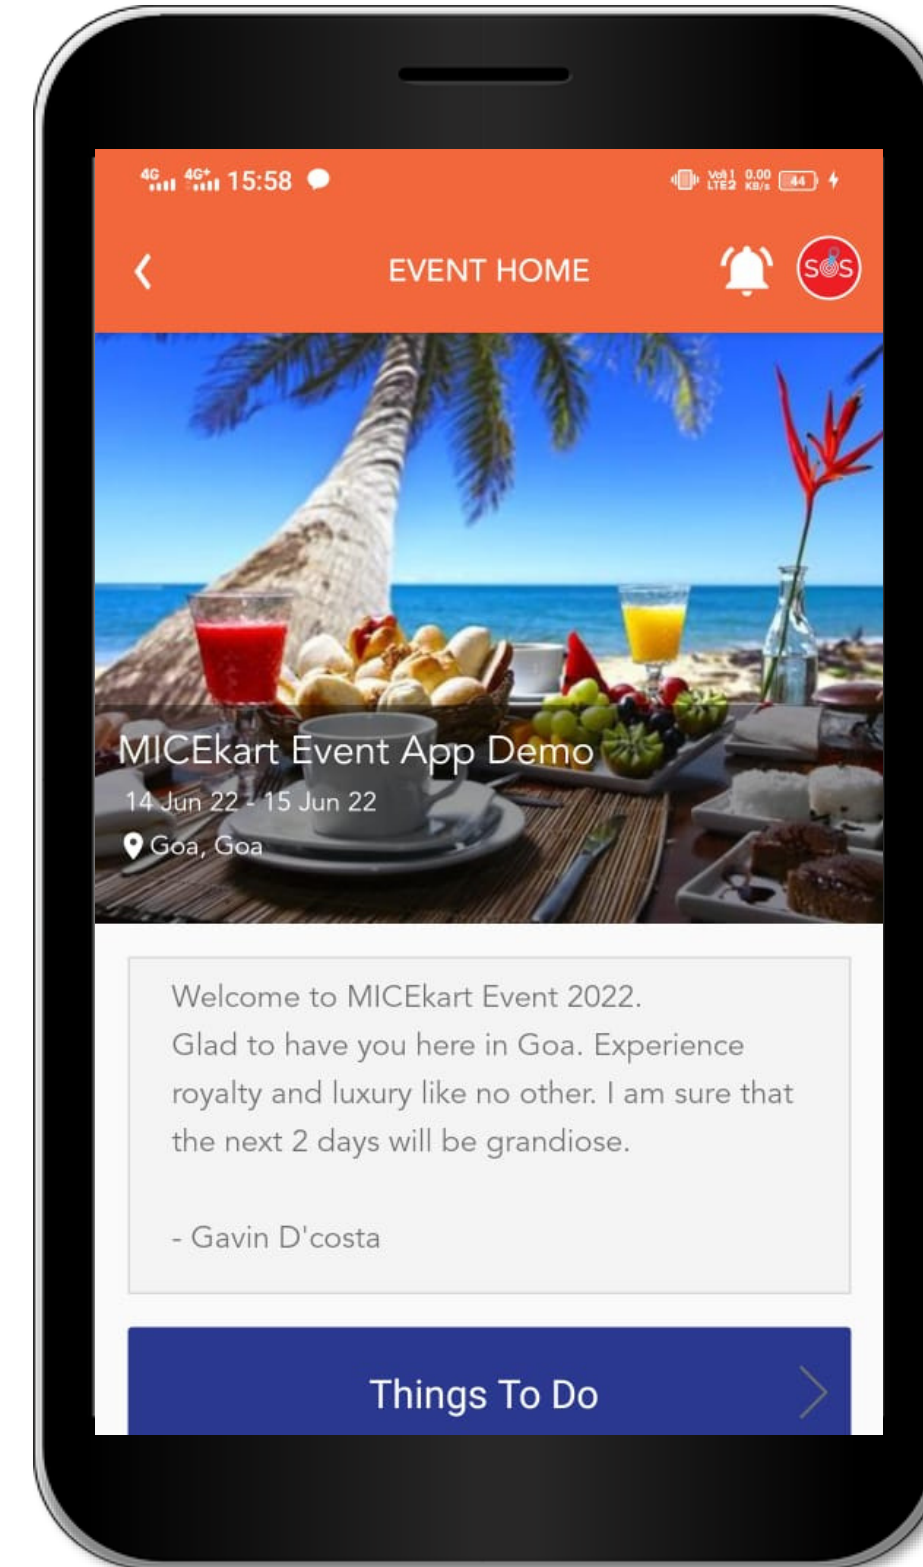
4G 4G+ 15:58

Vo) LTE2 0.00 KB/s 44

EVENT HOME

SOS

MICEkart Event App Demo

14 Jun 22 - 15 Jun 22

Goa, Goa

Welcome to MICEkart Event 2022.
Glad to have you here in Goa. Experience royalty and luxury like no other. I am sure that the next 2 days will be grandiose.

- Gavin D'costa

Things To Do